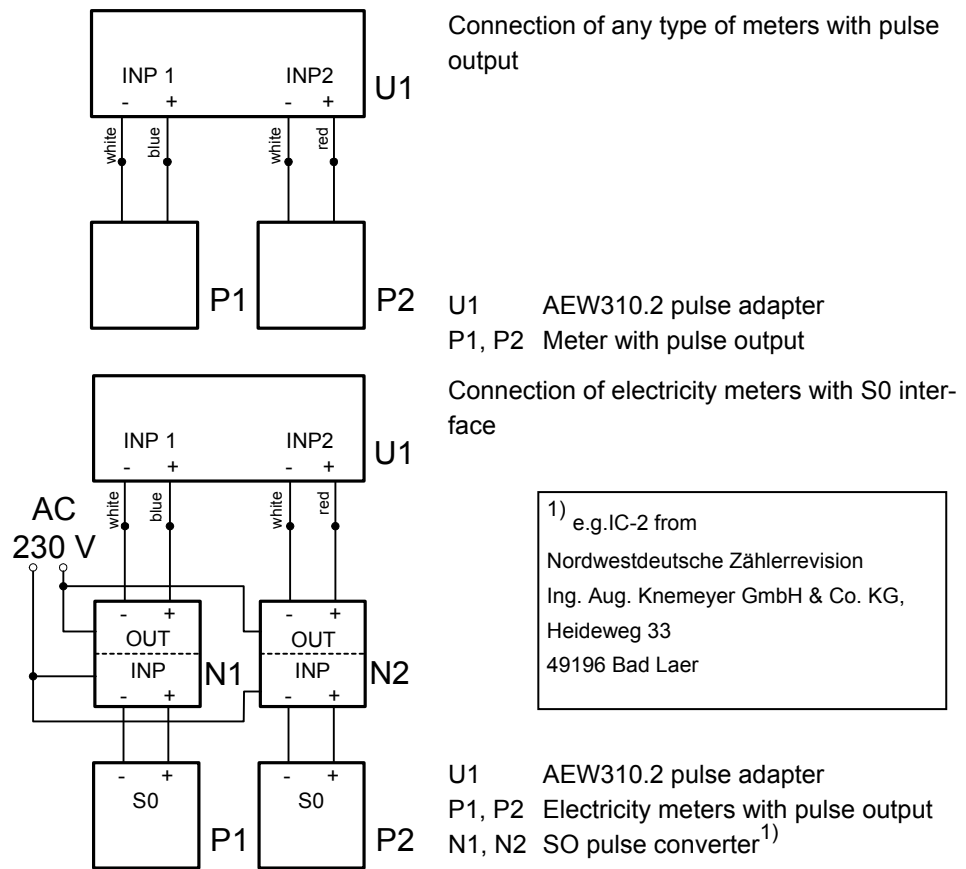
INP 1
- +
INP2
- +
U1
white
blue
white
red
P1
P2

Connection of any type of meters with pulse output

U1 AEW310.2 pulse adapter
P1, P2 Meter with pulse output

INP 1
- +
INP2
- +
U1
white
blue
white
red
AC
230 V
- +
OUT
INP
- +
N1
- +
OUT
INP
- +
N2
- +
S0
P1
- +
S0
P2

Connection of electricity meters with S0 interface

$^{1)}$ e.g.IC-2 from
Nordwestdeutsche Zählerrevision
Ing. Aug. Knemeyer GmbH & Co. KG,
Heideweg 33
49196 Bad Laer

U1 AEW310.2 pulse adapter
P1, P2 Electricity meters with pulse output
N1, N2 SO pulse converter$^{1)}$